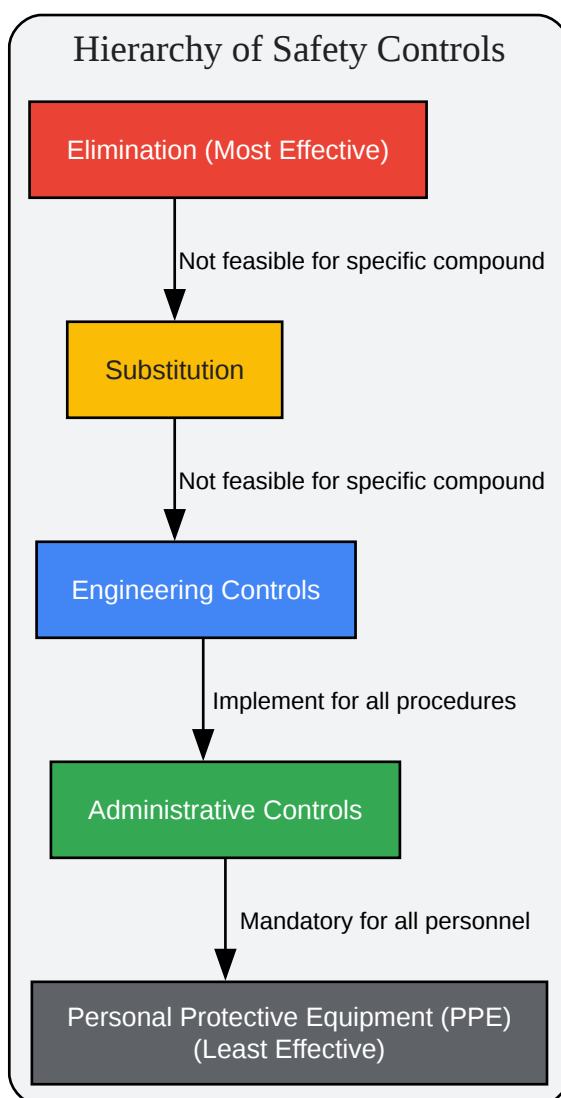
Hierarchy of Safety Controls

Elimination (Most Effective)

Not feasible for specific compound

Substitution

Not feasible for specific compound

Engineering Controls

Implement for all procedures

Administrative Controls

Mandatory for all personnel

Personal Protective Equipment (PPE) (Least Effective)